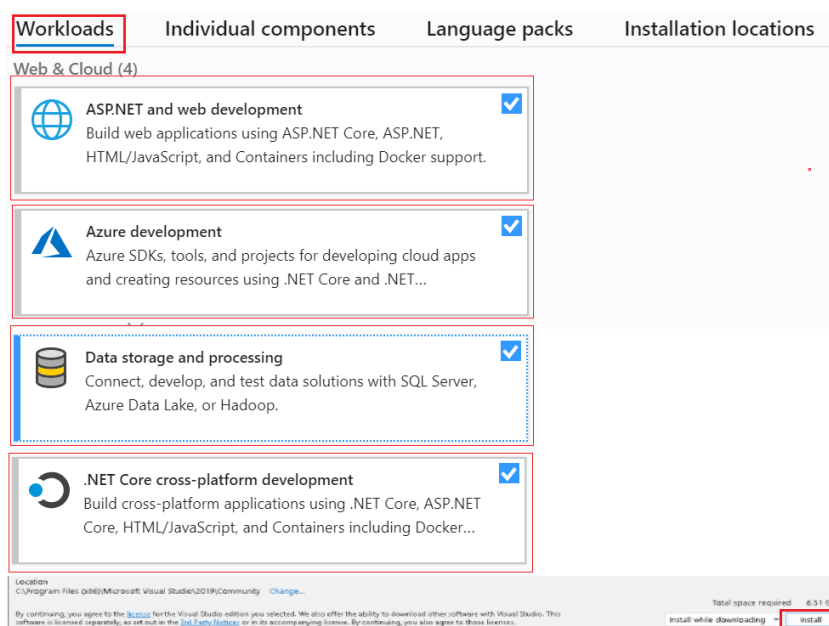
Workloads Individual components Language packs Installation locations

Web & Cloud (4)

ASP.NET and web development
Build web applications using ASP.NET Core, ASP.NET, HTML/JavaScript, and Containers including Docker support.

Azure development
Azure SDKs, tools, and projects for developing cloud apps and creating resources using .NET Core and .NET...

Data storage and processing
Connect, develop, and test data solutions with SQL Server, Azure Data Lake, or Hadoop.

.NET Core cross-platform development
Build cross-platform applications using .NET Core, ASP.NET Core, HTML/JavaScript, and Containers including Docker...

Location
C:\Program Files (x86)\Microsoft Visual Studio\2019\Community Change...

By continuing, you agree to the license for the Visual Studio edition you selected. We also offer the ability to download other software with Visual Studio. This software is licensed separately, as set out in the 3rd Party Notices or in its accompanying license. By continuing, you also agree to those licenses.

Total space required 6.51 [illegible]

Install while downloading

Install